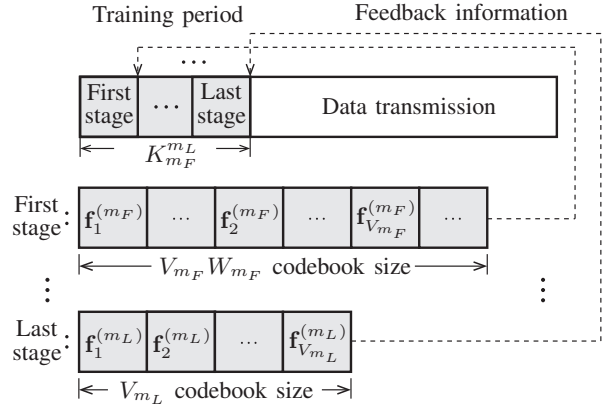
Training period

Feedback information

…

| First stage | … | Last stage | Data transmission |
|---|---|---|---|

$K_{m_F}^{m_L}$

First stage:

| $\mathbf{f}_1^{(m_F)}$ | … | $\mathbf{f}_2^{(m_F)}$ | … | $\mathbf{f}_{V_{m_F}}^{(m_F)}$ | … |
|---|---|---|---|---|---|

$V_{m_F} W_{m_F}$ codebook size

⋮

⋮

Last stage:

| $\mathbf{f}_1^{(m_L)}$ | $\mathbf{f}_2^{(m_L)}$ | … | $\mathbf{f}_{V_{m_L}}^{(m_L)}$ |
|---|---|---|---|

$V_{m_L}$ codebook size